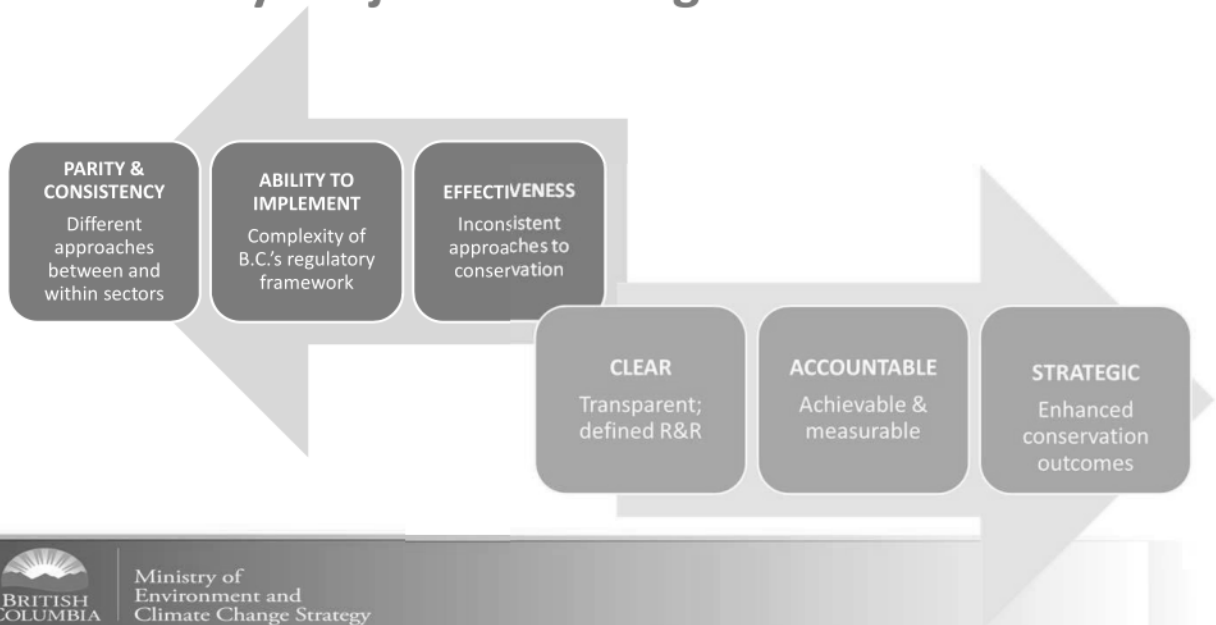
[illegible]

PARITY & CONSISTENCY
Different approaches between and within sectors

ABILITY TO IMPLEMENT
Complexity of B.C.'s regulatory framework

EFFECTIVENESS
Inconsistent approaches to conservation

CLEAR
Transparent; defined R&R

ACCOUNTABLE
Achievable & measurable

STRATEGIC
Enhanced conservation outcomes

BRITISH COLUMBIA
Ministry of Environment and Climate Change Strategy